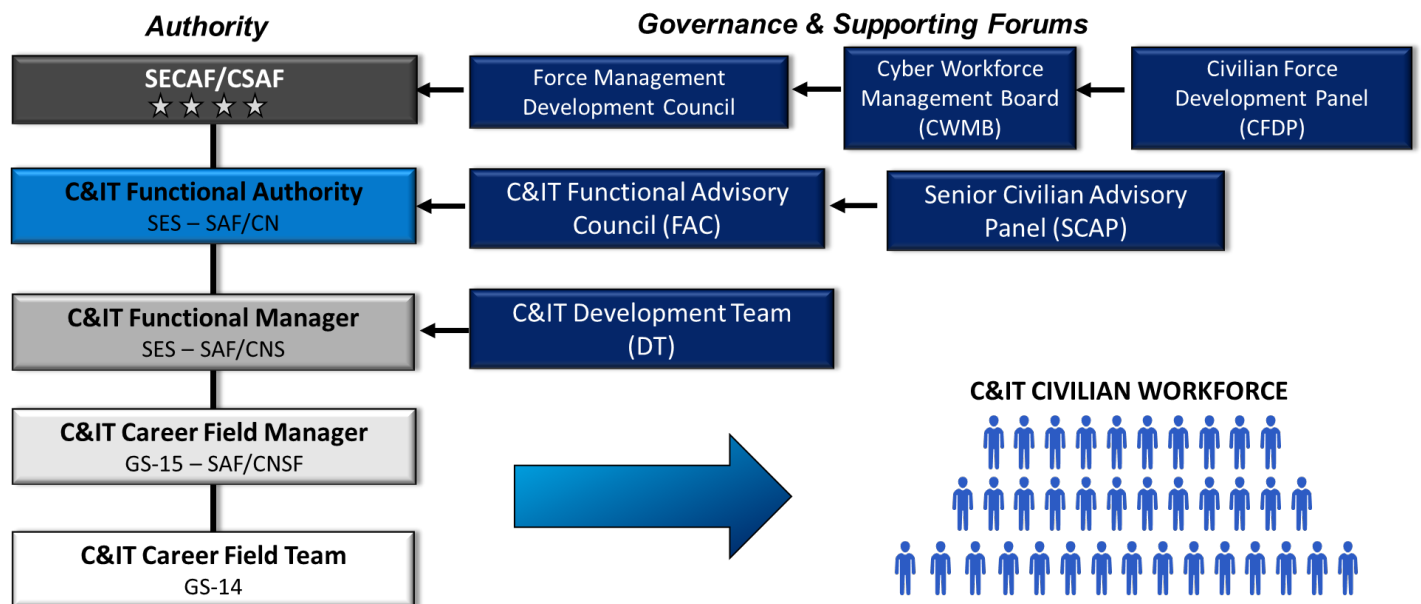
Authority

Governance & Supporting Forums

SECAF/CSAF
★ ★ ★ ★

Force Management Development Council

Cyber Workforce Management Board (CWMB)

Civilian Force Development Panel (CFDP)

C&IT Functional Authority
SES – SAF/CN

C&IT Functional Advisory Council (FAC)

Senior Civilian Advisory Panel (SCAP)

C&IT Functional Manager
SES – SAF/CNS

C&IT Development Team (DT)

C&IT Career Field Manager
GS-15 – SAF/CNSF

C&IT CIVILIAN WORKFORCE

C&IT Career Field Team
GS-14